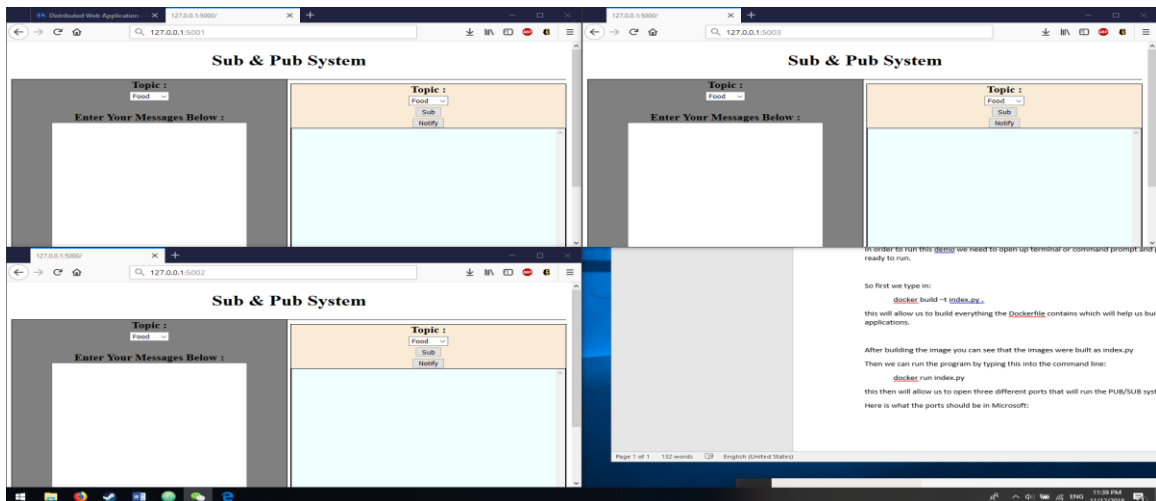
Distributed Web Application
127.0.0.1:5000/
127.0.0.1:5001

Sub & Pub System

Topic :
Food
Enter Your Messages Below :

Topic :
Food
Sub
Notify

127.0.0.1:5000/
127.0.0.1:5003

Sub & Pub System

Topic :
Food
Enter Your Messages Below :

Topic :
Food
Sub
Notify

127.0.0.1:5000/
127.0.0.1:5002

Sub & Pub System

Topic :
Food
Enter Your Messages Below :

Topic :
Food
Sub
Notify

In order to run this demo we need to open up terminal or command prompt and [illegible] ready to run.

So first we type in:

docker build –t index.py .

this will allow us to build everything the Dockerfile contains which will help us bui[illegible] applications.

After building the image you can see that the images were built as index.py

Then we can run the program by typing this into the command line:

docker run index.py

this then will allow us to open three different ports that will run the PUB/SUB syst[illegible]

Here is what the ports should be in Microsoft:

Page 1 of 1 132 words English (United States)

ENG 11:39 PM